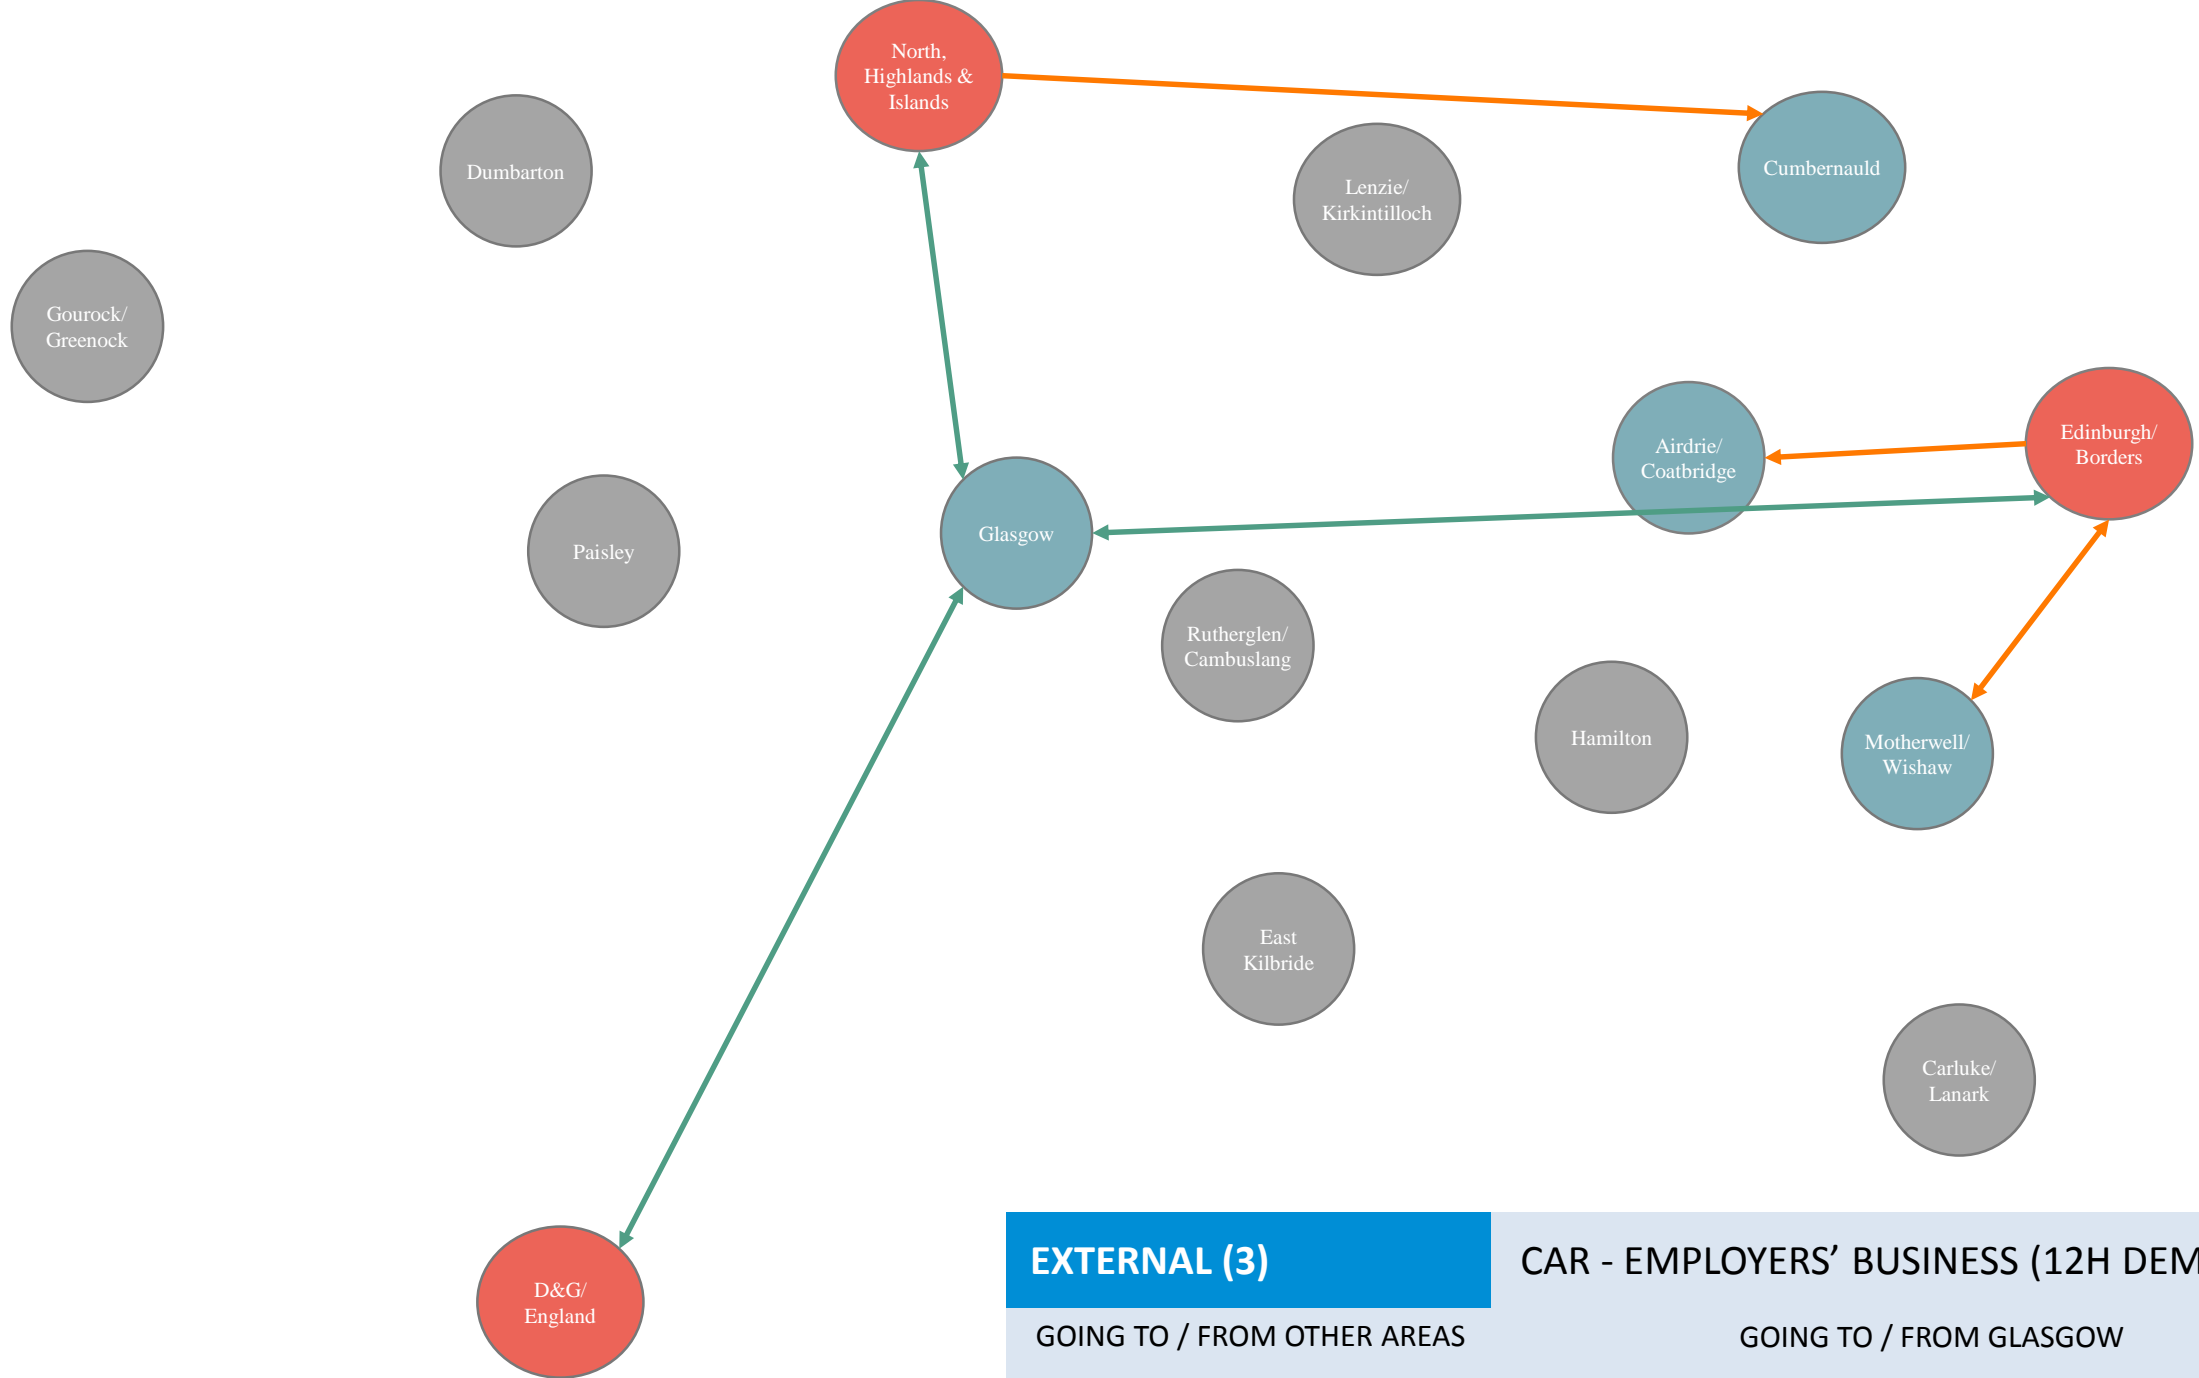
North, Highlands & Islands

Cumbernauld

Dumbarton

Lenzie/ Kirkintilloch

Gourock/ Greenock

Airdrie/ Coatbridge

Edinburgh/ Borders

Paisley

Glasgow

Rutherglen/ Cambuslang

Hamilton

Motherwell/ Wishaw

East Kilbride

Carluke/ Lanark

D&G/ England

EXTERNAL (3)

CAR - EMPLOYERS’ BUSINESS (12H DEM

GOING TO / FROM OTHER AREAS

GOING TO / FROM GLASGOW